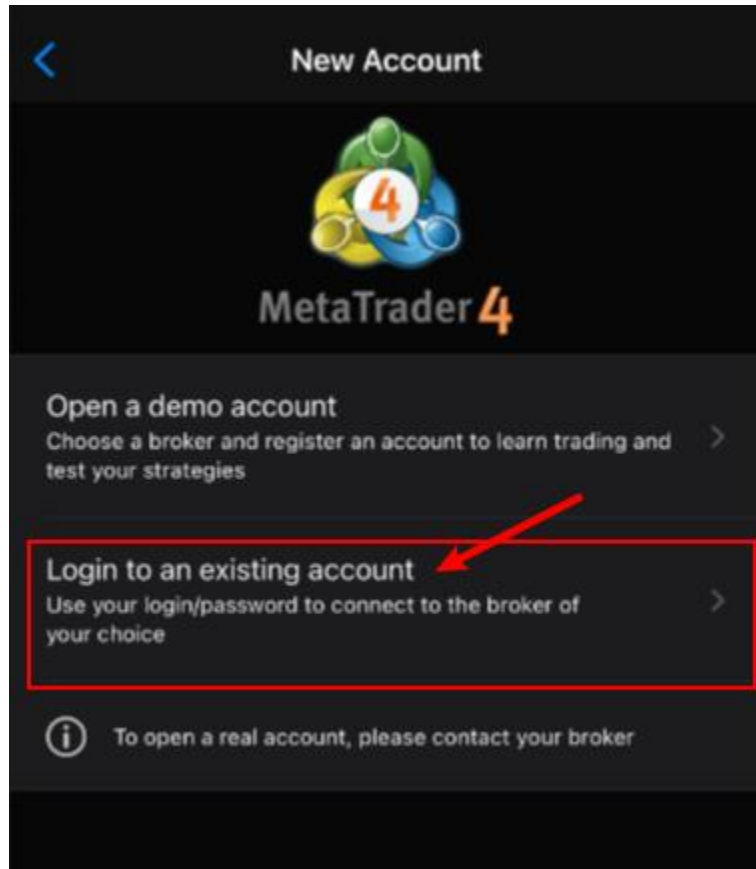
New Account

4

MetaTrader 4

Open a demo account
Choose a broker and register an account to learn trading and test your strategies

Login to an existing account
Use your login/password to connect to the broker of your choice

To open a real account, please contact your broker